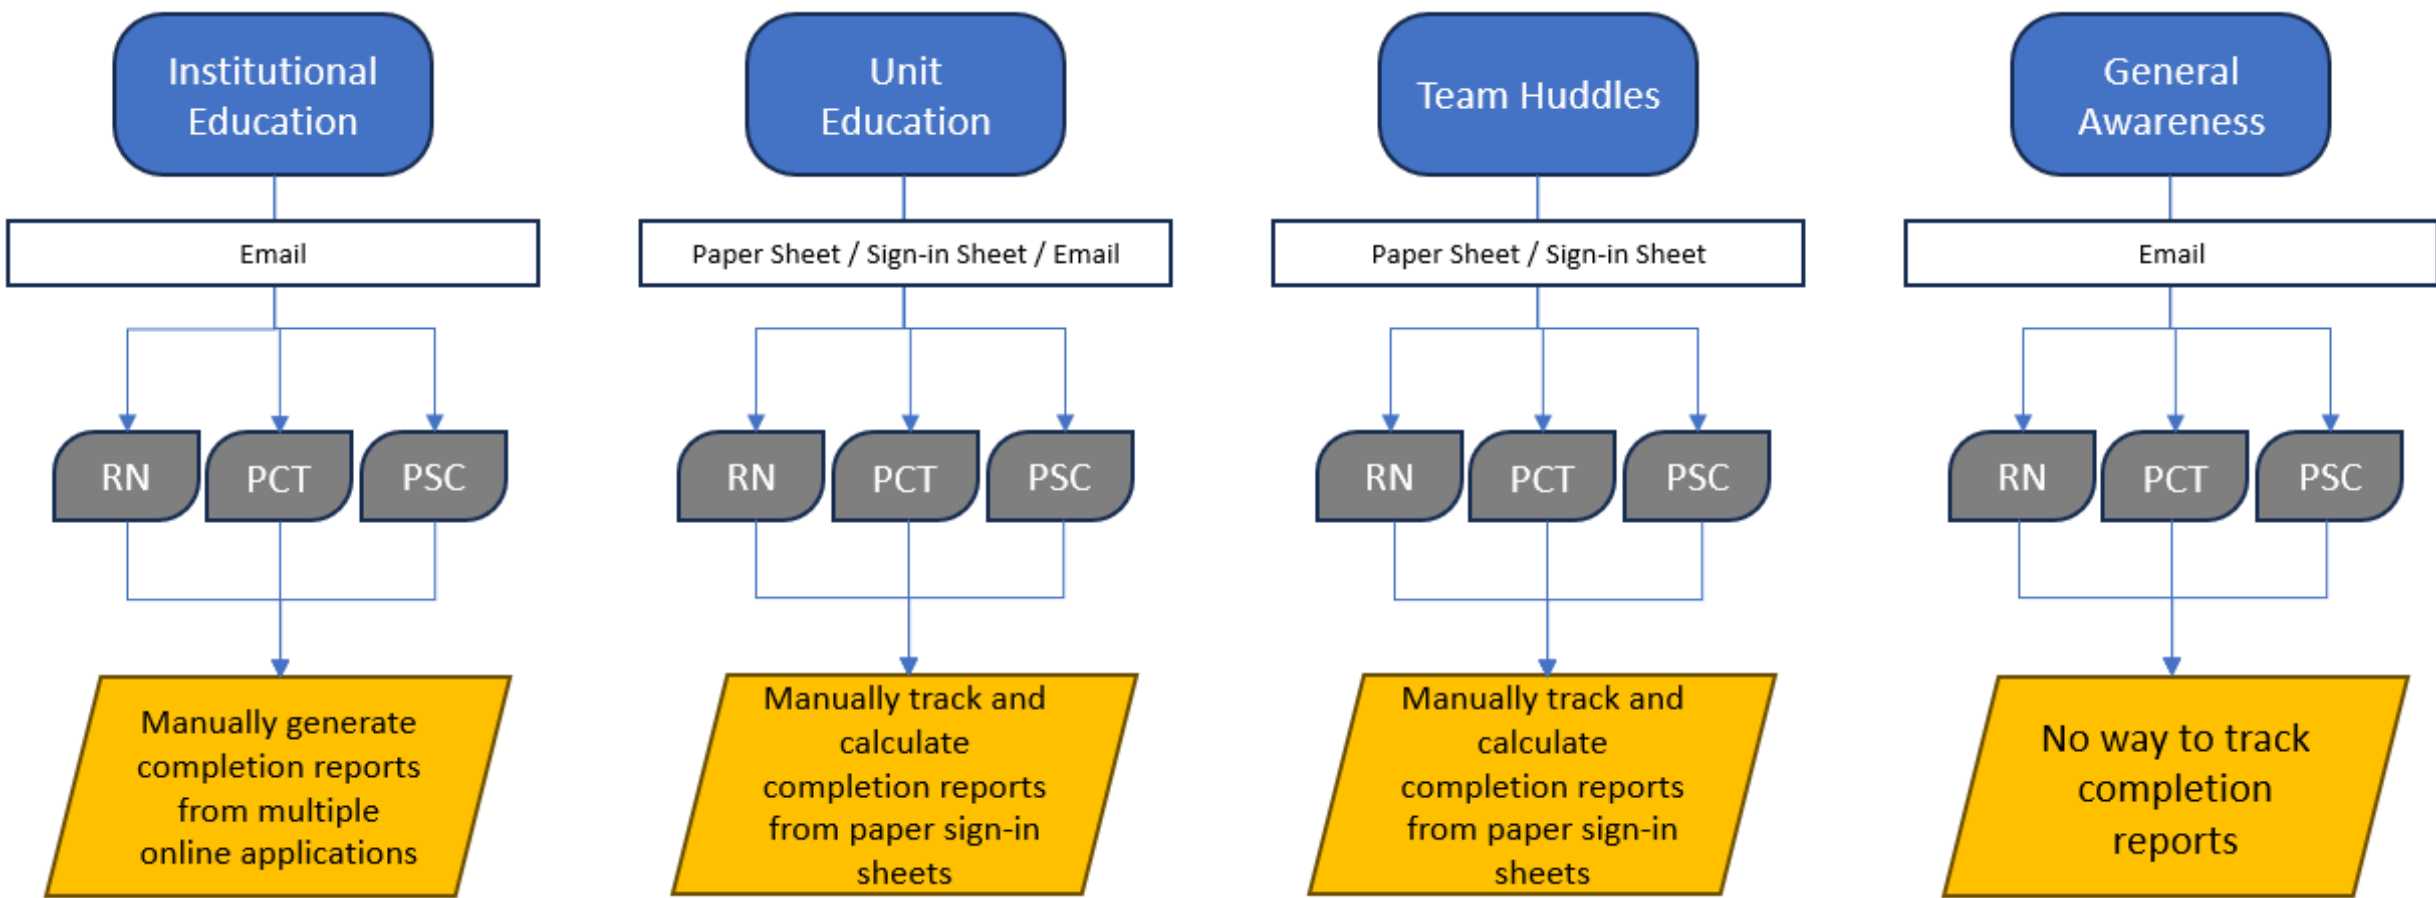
Institutional Education

Email

RN

PCT

PSC

Manually generate completion reports from multiple online applications

Unit Education

Paper Sheet / Sign-in Sheet / Email

RN

PCT

PSC

Manually track and calculate completion reports from paper sign-in sheets

Team Huddles

Paper Sheet / Sign-in Sheet

RN

PCT

PSC

Manually track and calculate completion reports from paper sign-in sheets

General Awareness

Email

RN

PCT

PSC

No way to track completion reports